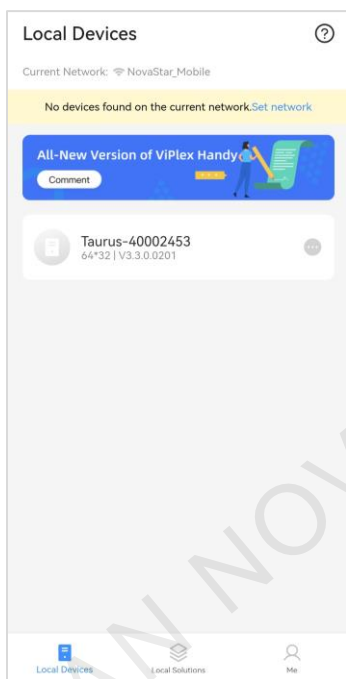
Local Devices

?

Current Network: NovaStar_Mobile

No devices found on the current network.Set network

All-New Version of ViPlex Handy

Comment

Taurus-40002453
64*32 | V3.3.0.0201

...

Local Devices

Local Solutions

Me